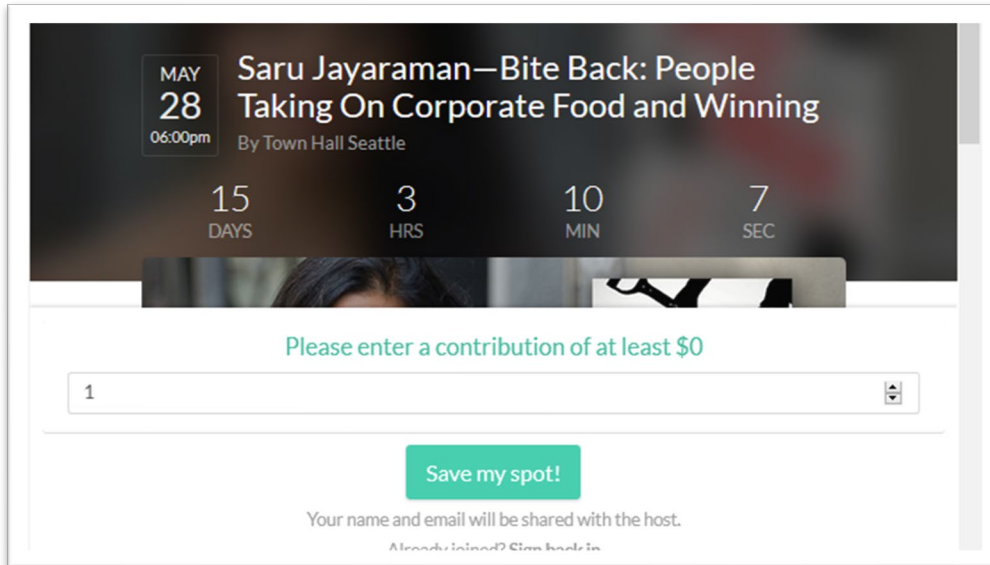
MAY
28
06:00pm

Saru Jayaraman—Bite Back: People Taking On Corporate Food and Winning

By Town Hall Seattle

15
DAYS

3
HRS

10
MIN

7
SEC

Please enter a contribution of at least $0

1

Save my spot!

Your name and email will be shared with the host.

Already joined? Sign back in